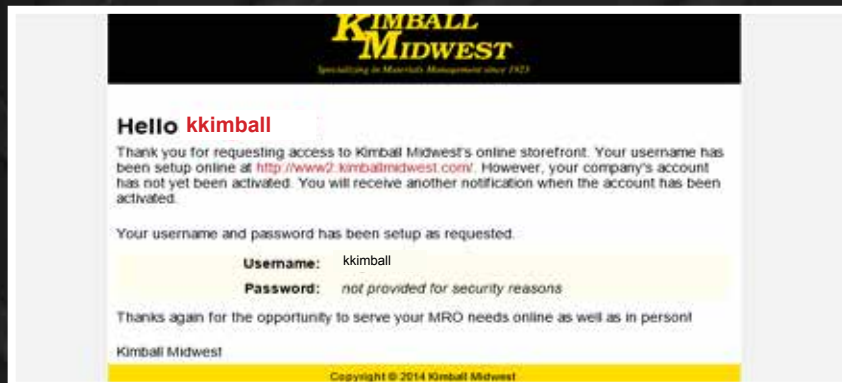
KIMBALL MIDWEST

Specializing in Materials Management since 1923

Hello kkimball

Thank you for requesting access to Kimball Midwest's online storefront. Your username has been setup online at http://www2.kimballmidwest.com/. However, your company's account has not yet been activated. You will receive another notification when the account has been activated.

Your username and password has been setup as requested.

| | |
|---|---|
| Username: | kkimball |
| Password: | not provided for security reasons |

Thanks again for the opportunity to serve your MRO needs online as well as in person!

Kimball Midwest

Copyright © 2014 Kimball Midwest